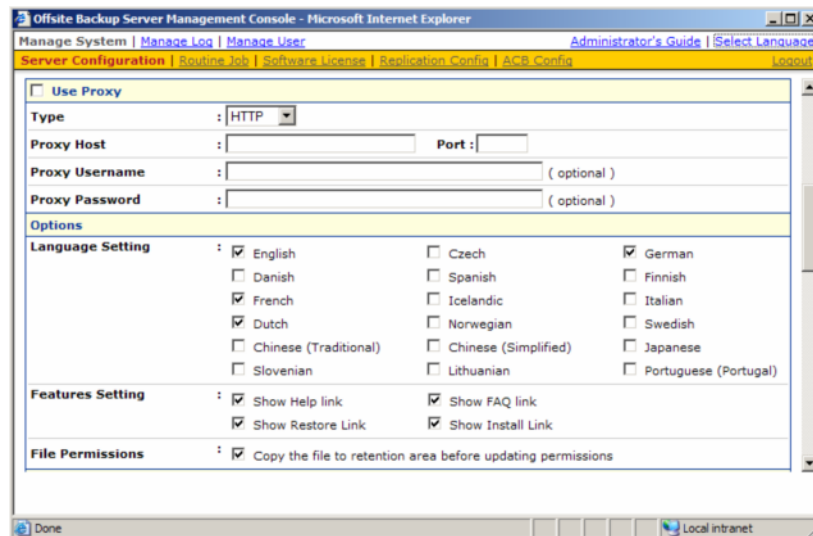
Offsite Backup Server Management Console - Microsoft Internet Explorer

Manage System | Manage Log | Manage User

Administrator's Guide | Select Language

Server Configuration | Routine Job | Software License | Replication Config | ACB Config

Logout

Use Proxy

| | | | | | |
|---|---|---|---|---|---|
| Type | : HTTP | | | | |
| Proxy Host | : | Port : | | | |
| Proxy Username | : | ( optional ) | | | |
| Proxy Password | : | ( optional ) | | | |

Options

| | | | |
|---|---|---|---|
| Language Setting | : English | Czech | German |
| | Danish | Spanish | Finnish |
| | French | Icelandic | Italian |
| | Dutch | Norwegian | Swedish |
| | Chinese (Traditional) | Chinese (Simplified) | Japanese |
| | Slovenian | Lithuanian | Portuguese (Portugal) |
| Features Setting | : Show Help link | Show FAQ link | |
| | Show Restore Link | Show Install Link | |
| File Permissions | : Copy the file to retention area before updating permissions | | |

Done

Local intranet